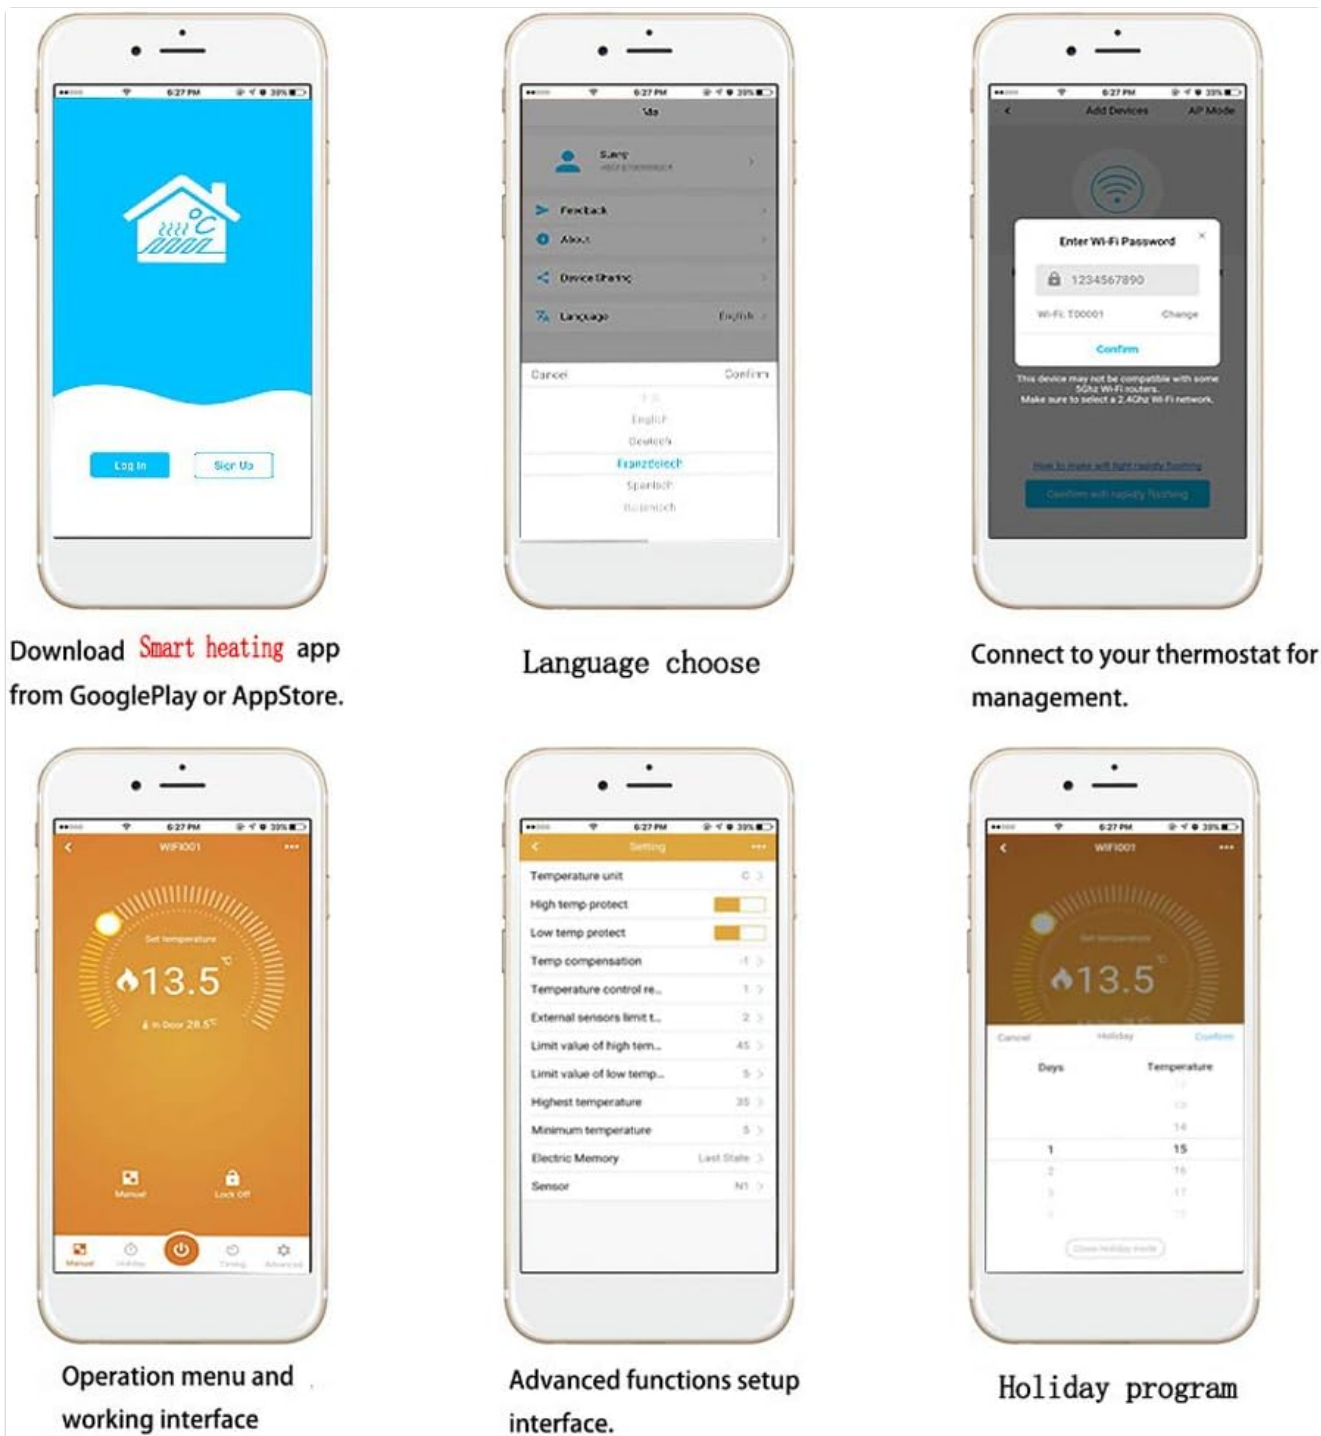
6:27 PM 39%

Log In

Sign Up

Download Smart heating app from GooglePlay or AppStore.

6:27 PM 39%

Me

Feedback

About

Device Sharing

Language English

Cancel Confirm

English

Deutsch

Franzdeisch

Spanisch

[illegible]

Language choose

6:27 PM 39%

Add Devices AP Mode

Enter Wi-Fi Password

1234567890

Wi-Fi: T00001 Change

Confirm

This device may not be compatible with some 5Ghz Wi-Fi routers. Make sure to select a 2.4Ghz Wi-Fi network.

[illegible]

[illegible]

Connect to your thermostat for management.

6:27 PM 39%

WIFI001

Set temperature

13.5 °C

In Door 28.5°C

Manual Lock Off

Manual Holiday Timing Advanced

Operation menu and working interface

6:27 PM 39%

Setting

Temperature unit C

High temp protect

Low temp protect

Temp compensation -1

Temperature control re... 1

External sensors limit t... 2

Limit value of high tem... 45

Limit value of low temp... 5

Highest temperature 35

Minimum temperature 5

Electric Memory Last State

Sensor N1

Advanced functions setup interface.

6:27 PM 39%

WIFI001

Set temperature

13.5

Cancel Holiday Confirm

Days Temperature

14

1 15

2 16

17

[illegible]

Holiday program